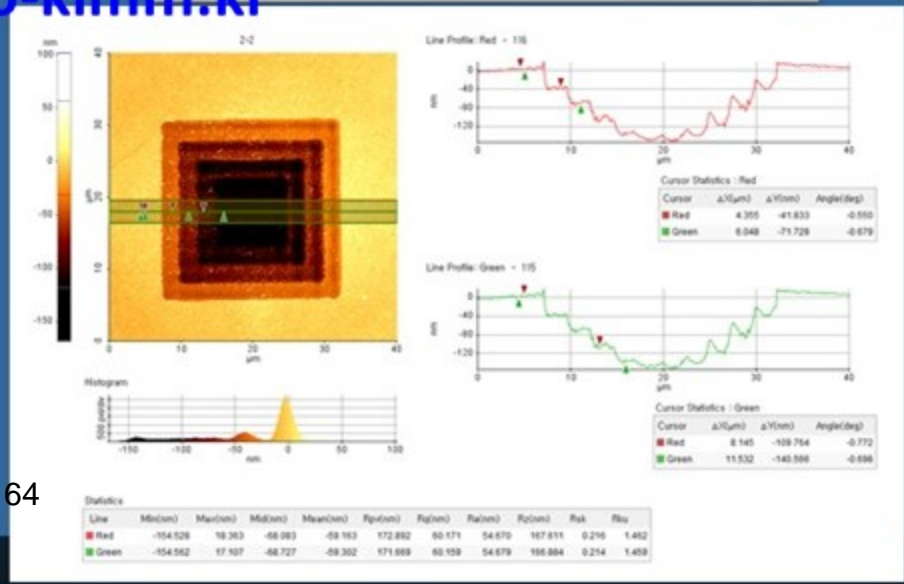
nm
100
50
0
-50
-100
-150

2-2

40
30
20
10
0
μm
0 10 20 30 40
μm

Line Profile: Red - 116
0
-40
-80
-120
nm
0 10 20 30 40
μm

Cursor Statistics : Red
| Cursor | ΔX(μm) | ΔY(nm) | Angle(deg) |
|---|---|---|---|
| Red | 4.355 | -41.833 | -0.550 |
| Green | 6.048 | -71.729 | -0.679 |

Line Profile: Green - 115
0
-40
-80
-120
nm
0 10 20 30 40
μm

Cursor Statistics : Green
| Cursor | ΔX(μm) | ΔY(nm) | Angle(deg) |
|---|---|---|---|
| Red | 8.145 | -109.764 | -0.772 |
| Green | 11.532 | -140.566 | -0.696 |

Histogram
500 points
-150 -100 -50 0 50 100
nm

64

Statistics
| Line | Min(nm) | Max(nm) | Mid(nm) | Mean(nm) | Rpv(nm) | Rq(nm) | Ra(nm) | Rz(nm) | Rsk | Rku |
|---|---|---|---|---|---|---|---|---|---|---|
| Red | -154.528 | 18.363 | -68.083 | -59.163 | 172.892 | 60.171 | 54.670 | 167.611 | 0.216 | 1.462 |
| Green | -154.562 | 17.107 | -68.727 | -59.302 | 171.669 | 60.159 | 54.679 | 166.884 | 0.214 | 1.458 |